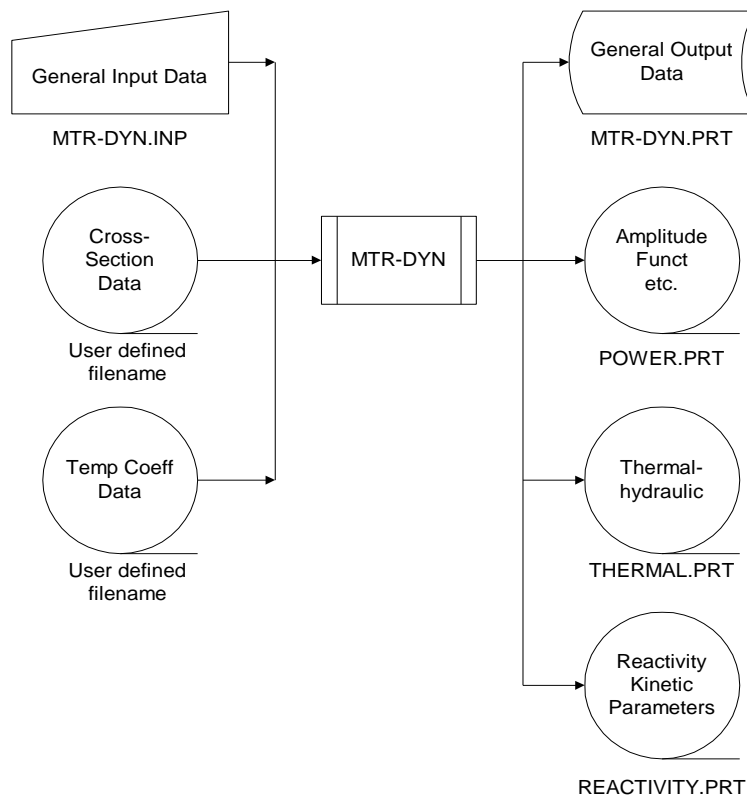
General Input Data

MTR-DYN.INP

Cross-Section Data

User defined filename

Temp Coeff Data

User defined filename

MTR-DYN

General Output Data

MTR-DYN.PRT

Amplitude Funct etc.

POWER.PRT

Thermal-hydraulic

THERMAL.PRT

Reactivity Kinetic Parameters

REACTIVITY.PRT